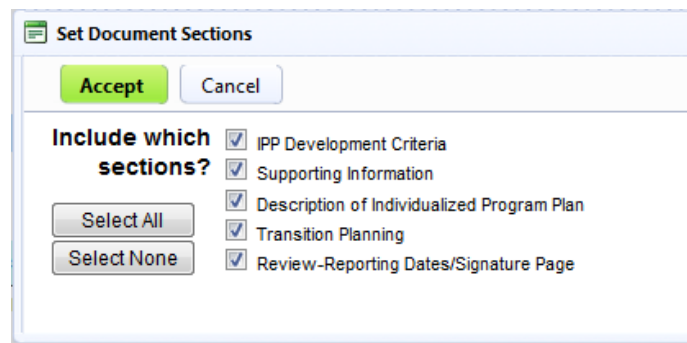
Set Document Sections

Accept
Cancel

Include which sections?

Select All
Select None

IPP Development Criteria
Supporting Information
Description of Individualized Program Plan
Transition Planning
Review-Reporting Dates/Signature Page